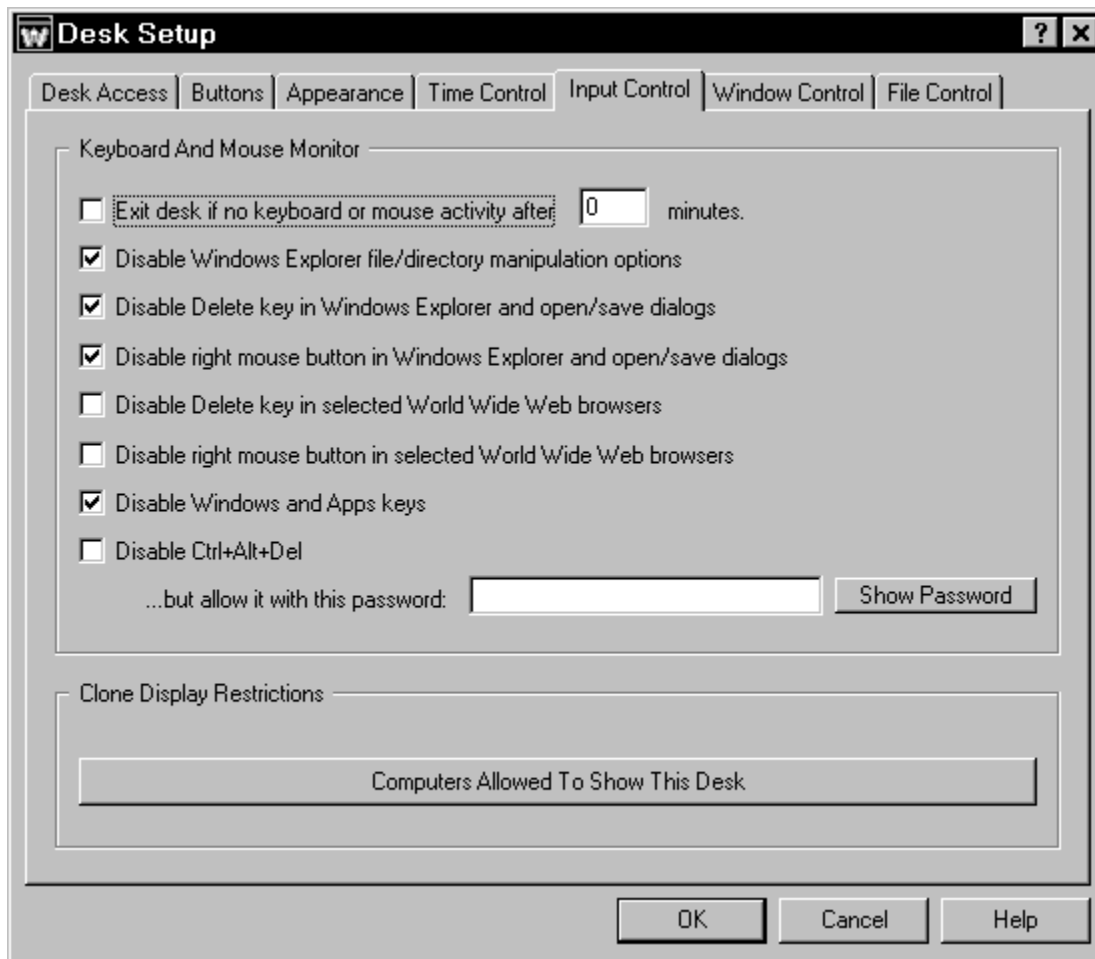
Desk Setup

? ×

Desk Access | Buttons | Appearance | Time Control | Input Control | Window Control | File Control

Keyboard And Mouse Monitor

☐ Exit desk if no keyboard or mouse activity after 0 minutes.

☑ Disable Windows Explorer file/directory manipulation options

☑ Disable Delete key in Windows Explorer and open/save dialogs

☑ Disable right mouse button in Windows Explorer and open/save dialogs

☐ Disable Delete key in selected World Wide Web browsers

☐ Disable right mouse button in selected World Wide Web browsers

☑ Disable Windows and Apps keys

☐ Disable Ctrl+Alt+Del

...but allow it with this password: Show Password

Clone Display Restrictions

Computers Allowed To Show This Desk

OK Cancel Help